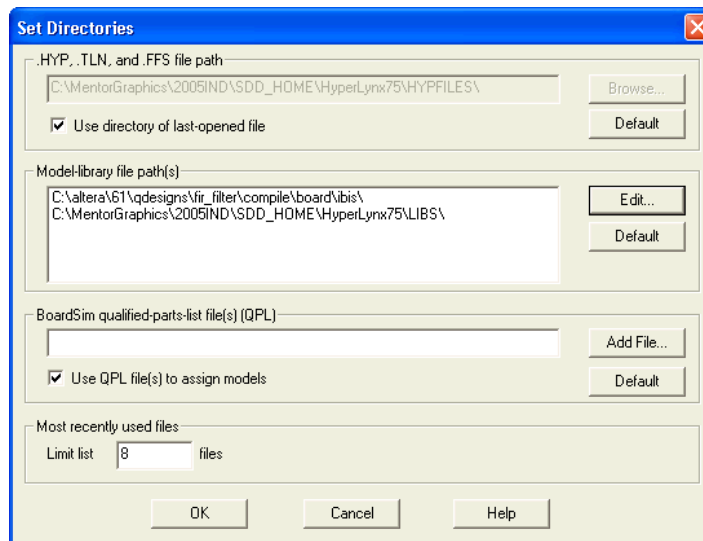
Set Directories

.HYP, .TLN, and .FFS file path

C:\MentorGraphics\2005IND\SDD_HOME\HyperLynx75\HYPFILES\

Browse...

Use directory of last-opened file

Default

Model-library file path(s)

C:\altera\61\qdesigns\fir_filter\compile\board\ibis\
C:\MentorGraphics\2005IND\SDD_HOME\HyperLynx75\LIBS\

Edit...

Default

BoardSim qualified-parts-list file(s) (QPL)

Add File...

Use QPL file(s) to assign models

Default

Most recently used files

Limit list 8 files

OK

Cancel

Help